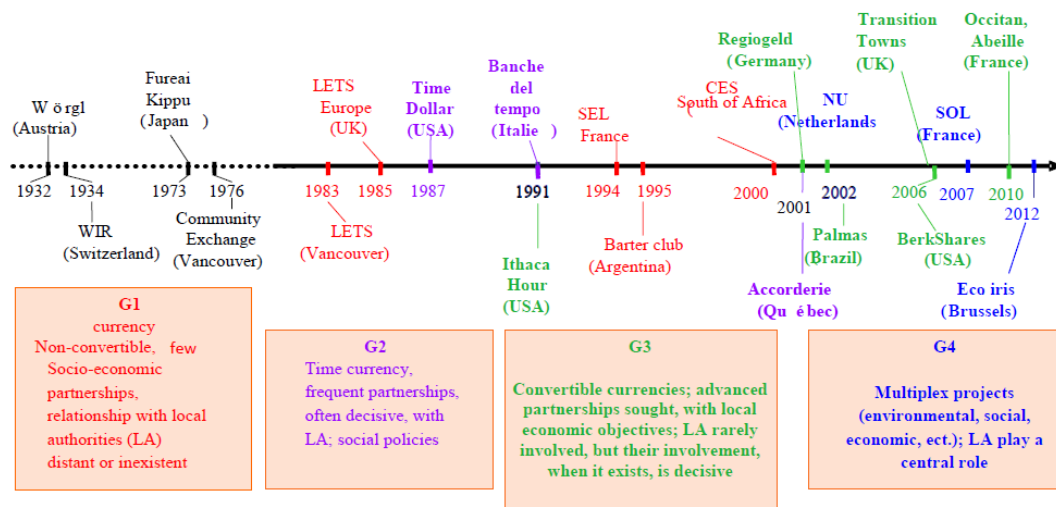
W ö rgl (Austria)

1932

1934

WIR (Switzerland)

Fureai Kippu (Japan )

1973

1976

Community Exchange (Vancouver)

LETS Europe (UK)

1983

1985

LETS (Vancouver)

Time Dollar (USA)

1987

Banche del tempo (Italie )

1991

Ithaca Hour (USA)

SEL France

1994

1995

Barter club (Argentina)

CES South of Africa

2000

Regiogeld (Germany)

2001

Accorderie (Qu é bec)

NU (Netherlands)

2002

Palmas (Brazil)

Transition Towns (UK)

2006

BerkShares (USA)

SOL (France)

2007

Occitan, Abeille (France)

2010

2012

Eco iris (Brussels)

G1
currency
Non-convertible, few
Socio-economic partnerships,
relationship with local authorities (LA) distant or inexistent

G2
Time currency, frequent partnerships, often decisive, with LA; social policies

G3
Convertible currencies; advanced partnerships sought, with local economic objectives; LA rarely involved, but their involvement, when it exists, is decisive

G4
Multiplex projects (environmental, social, economic, ect.); LA play a central role